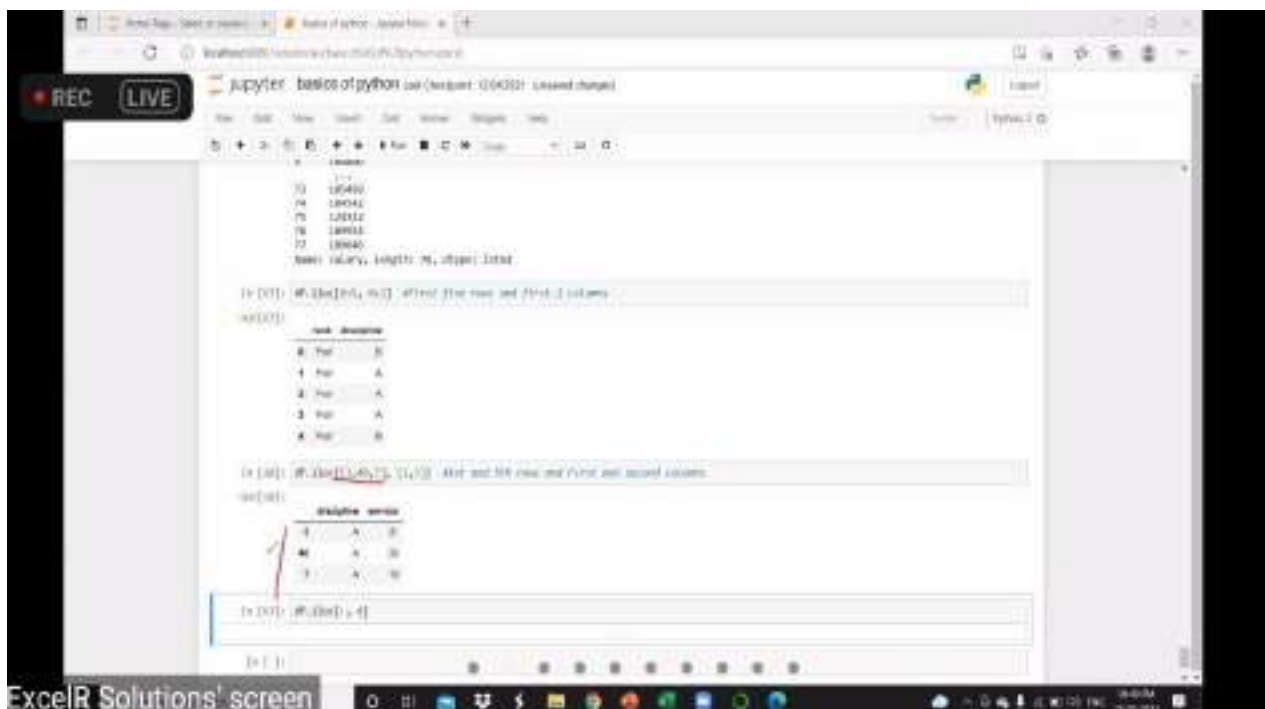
REC LIVE

jupyter basics of python

73 185400
74 184341
75 120312
76 180000
77 180046
Name: salary, Length: 78, dtype: int64

In [37]: df.iloc[0:5, 0:2] #first five rows and first 2 columns

Out[37]:

| | rank | discipline |
|---|---|---|
| 0 | Prof | B |
| 1 | Prof | A |
| 2 | Prof | A |
| 3 | Prof | A |
| 4 | Prof | B |

In [38]: df.iloc[[1,40,7], [1,2]] #1st and 5th rows and first and second columns

Out[38]:

| | discipline | service |
|---|---|---|
| 1 | A | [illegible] |
| 40 | A | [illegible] |
| 7 | A | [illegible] |

In [ ]: df.iloc[:, 4]

In [ ]:

ExcelR Solutions' screen